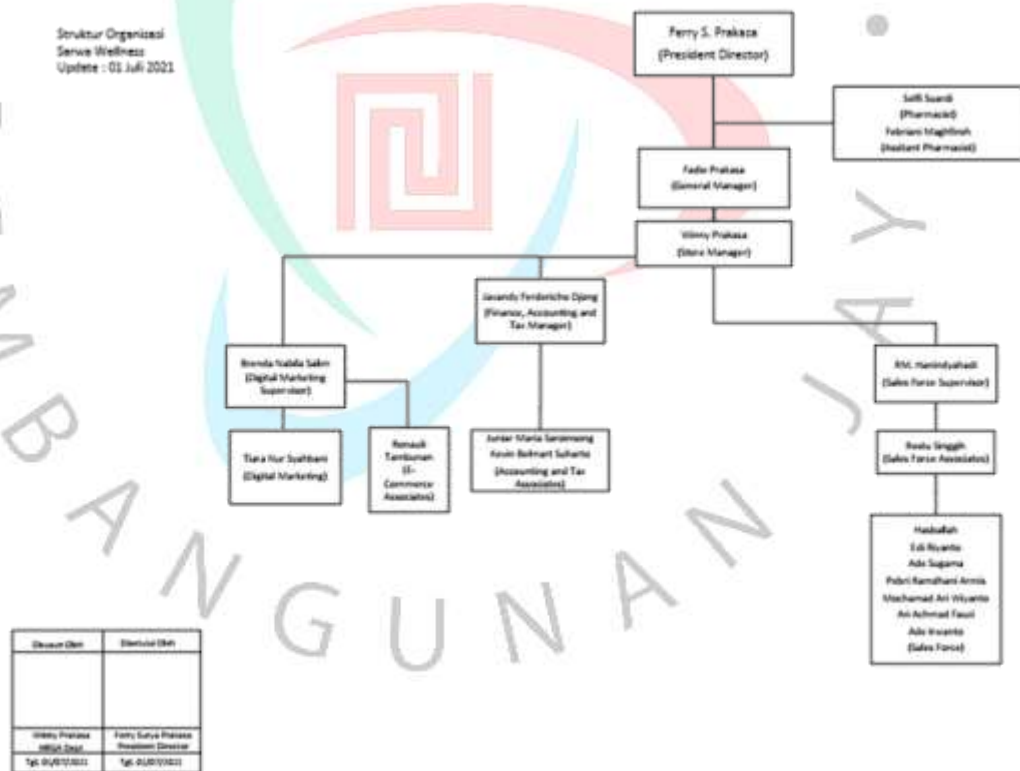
Struktur Organisasi
Serwa Wellness
Update : 01 Juli 2021

Ferry S. Prakasa
(President Director)

Salfi Suardi
(Pharmacist)
Febriani Maghfirah
(Assitant Pharmacist)

Fadie Prakasa
(General Manager)

Vinny Prakasa
(Store Manager)

Jasandy Ferderiche Djong
(Finance, Accounting and Tax Manager)

Brenda Nabila Sakin
(Digital Marketing Supervisor)

RM. Harindyahadi
(Sales Force Supervisor)

Tiara Nur Syafitani
(Digital Marketing)

Renauli Tambunan
(E-Commerce Associates)

Junior Maria Sardessong
Kevin Belmart Suharto
(Accounting and Tax Associates)

Restu Singgih
(Sales Force Associates)

Hasbullah
Edi Riyanto
Ade Sugama
Febri Ramdhani Armia
Mochamad Ari Wiyanto
Ari Achmad Fauzi
Ado Irwanto
(Sales Force)

| Disusun Oleh | Disetujui Oleh |
|---|---|
| | |
| Vinny Prakasa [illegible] | Ferry Surya Prakasa President Director |
| Tgl. 01/07/2021 | Tgl. 01/07/2021 |

A N G U N A N J A Y A